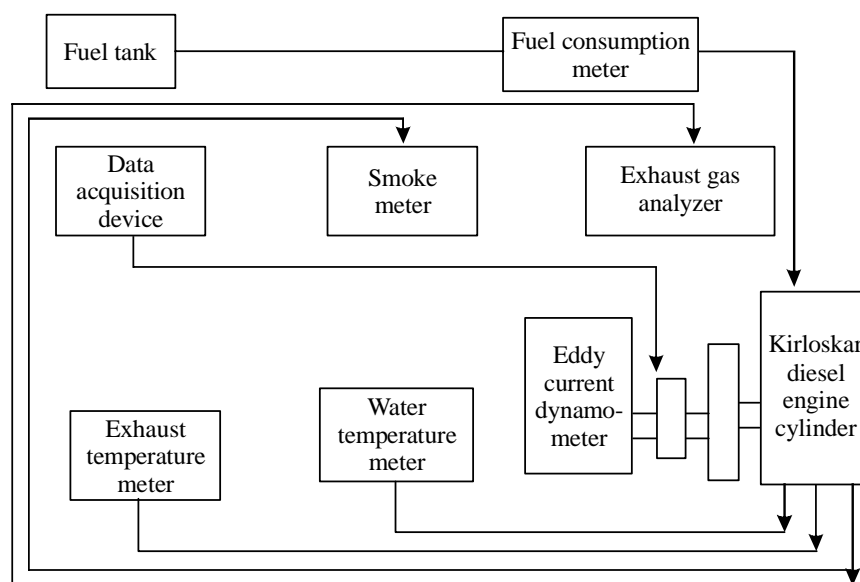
Fuel tank

Fuel consumption meter

Data acquisition device

Smoke meter

Exhaust gas analyzer

Eddy current dynamometer

Kirloskar diesel engine cylinder

Water temperature meter

Exhaust temperature meter